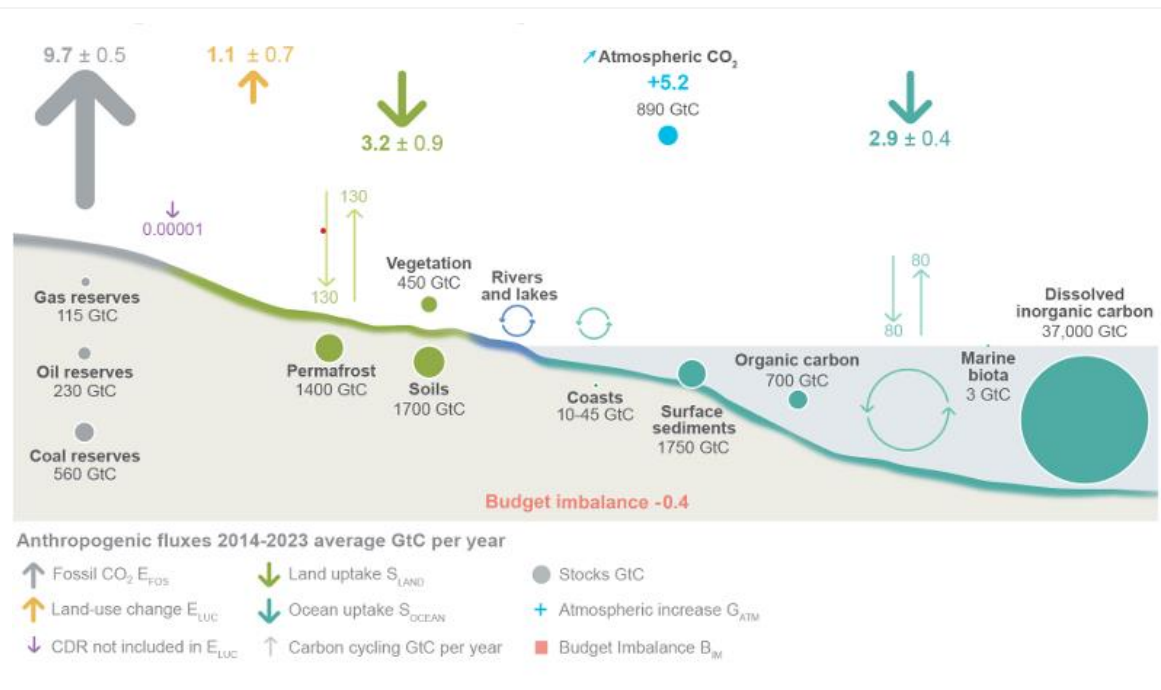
9.7 ± 0.5

1.1 ± 0.7

3.2 ± 0.9

Atmospheric $CO_2$
+5.2
890 GtC

2.9 ± 0.4

0.00001

130

130

Vegetation
450 GtC

Rivers and lakes

80

80

Dissolved inorganic carbon
37,000 GtC

Gas reserves
115 GtC

Oil reserves
230 GtC

Coal reserves
560 GtC

Permafrost
1400 GtC

Soils
1700 GtC

Coasts
10-45 GtC

Surface sediments
1750 GtC

Organic carbon
700 GtC

Marine biota
3 GtC

Budget imbalance -0.4

Anthropogenic fluxes 2014-2023 average GtC per year

Fossil $CO_2$ $E_{FOS}$
Land-use change $E_{LUC}$
CDR not included in $E_{LUC}$
Land uptake $S_{LAND}$
Ocean uptake $S_{OCEAN}$
Carbon cycling GtC per year
Stocks GtC
Atmospheric increase $G_{ATM}$
Budget Imbalance $B_{IM}$